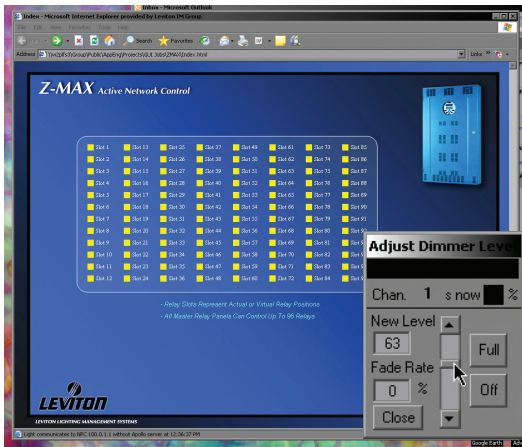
Inbox - Microsoft Outlook

Index - Microsoft Internet Explorer provided by Leviton IM Group

Search Favorites

Address \\w2pfs\Group\Public\AppEng\Projects\GUI 3dot\ZMAX\index.html

Links

Z-MAX Active Network Control

| Slot 1 | Slot 13 | Slot 25 | Slot 37 | Slot 49 | Slot 61 | Slot 73 | Slot 85 |
|---|---|---|---|---|---|---|---|
| Slot 2 | Slot 14 | Slot 26 | Slot 38 | Slot 50 | Slot 62 | Slot 74 | Slot 86 |
| Slot 3 | Slot 15 | Slot 27 | Slot 39 | Slot 51 | Slot 63 | Slot 75 | Slot 87 |
| Slot 4 | Slot 16 | Slot 28 | Slot 40 | Slot 52 | Slot 64 | Slot 76 | Slot 88 |
| Slot 5 | Slot 17 | Slot 29 | Slot 41 | Slot 53 | Slot 65 | Slot 77 | Slot 89 |
| Slot 6 | Slot 18 | Slot 30 | Slot 42 | Slot 54 | Slot 66 | Slot 78 | Slot 90 |
| Slot 7 | Slot 19 | Slot 31 | Slot 43 | Slot 55 | Slot 67 | Slot 79 | Slot 91 |
| Slot 8 | Slot 20 | Slot 32 | Slot 44 | Slot 56 | Slot 68 | Slot 80 | Slot 92 |
| Slot 9 | Slot 21 | Slot 33 | Slot 45 | Slot 57 | Slot 69 | Slot 81 | Slot 9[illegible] |
| Slot 10 | Slot 22 | Slot 34 | Slot 46 | Slot 58 | Slot 70 | Slot 82 | Slot 9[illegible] |
| Slot 11 | Slot 23 | Slot 35 | Slot 47 | Slot 59 | Slot 71 | Slot 83 | Slot 9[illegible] |
| Slot 12 | Slot 24 | Slot 36 | Slot 48 | Slot 60 | Slot 72 | Slot 84 | Slot 9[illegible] |

- Relay Slots Represent Actual or Virtual Relay Positions

- All Master Relay Panels Can Control Up To 96 Relays

LEVITON

LEVITON LIGHTING MANAGEMENT SYSTEMS

Light communicates to NPC 100.0.1.1 without Apollo server at 12:36:37 PM

Adjust Dimmer Level

Chan. 1 s now %

New Level
63

Fade Rate
0 %

Full

Off

Close

Google Earth